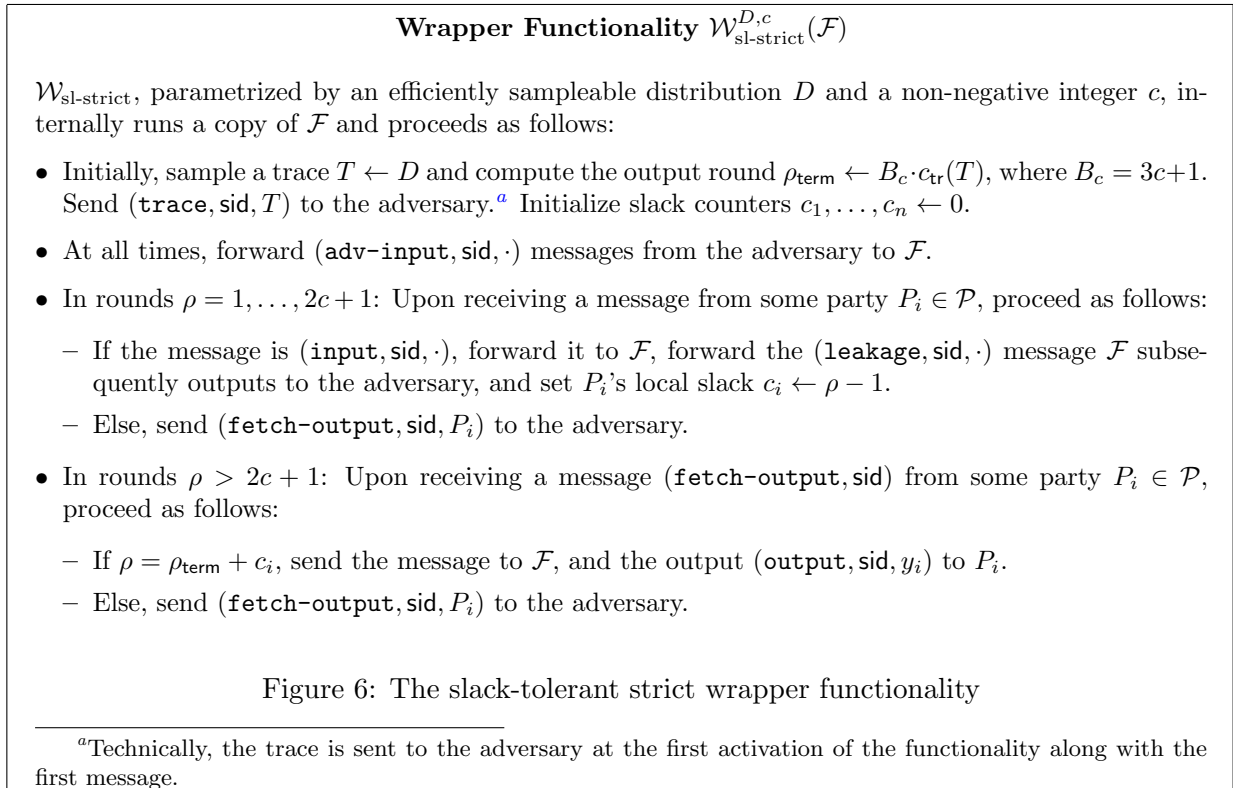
**Wrapper Functionality $\mathcal{W}^{D,c}_{\text{sl-strict}}(\mathcal{F})$**

$\mathcal{W}_{\text{sl-strict}}$, parametrized by an efficiently sampleable distribution $D$ and a non-negative integer $c$, internally runs a copy of $\mathcal{F}$ and proceeds as follows:

• Initially, sample a trace $T \leftarrow D$ and compute the output round $\rho_{\mathsf{term}} \leftarrow B_c \cdot c_{\mathsf{tr}}(T)$, where $B_c = 3c+1$. Send $(\mathtt{trace}, \mathsf{sid}, T)$ to the adversary.$^a$ Initialize slack counters $c_1, \dots, c_n \leftarrow 0$.

• At all times, forward $(\mathtt{adv\text{-}input}, \mathsf{sid}, \cdot)$ messages from the adversary to $\mathcal{F}$.

• In rounds $\rho = 1, \dots, 2c+1$: Upon receiving a message from some party $P_i \in \mathcal{P}$, proceed as follows:

– If the message is $(\mathtt{input}, \mathsf{sid}, \cdot)$, forward it to $\mathcal{F}$, forward the $(\mathtt{leakage}, \mathsf{sid}, \cdot)$ message $\mathcal{F}$ subsequently outputs to the adversary, and set $P_i$'s local slack $c_i \leftarrow \rho - 1$.

– Else, send $(\mathtt{fetch\text{-}output}, \mathsf{sid}, P_i)$ to the adversary.

• In rounds $\rho > 2c+1$: Upon receiving a message $(\mathtt{fetch\text{-}output}, \mathsf{sid})$ from some party $P_i \in \mathcal{P}$, proceed as follows:

– If $\rho = \rho_{\mathsf{term}} + c_i$, send the message to $\mathcal{F}$, and the output $(\mathtt{output}, \mathsf{sid}, y_i)$ to $P_i$.

– Else, send $(\mathtt{fetch\text{-}output}, \mathsf{sid}, P_i)$ to the adversary.

Figure 6: The slack-tolerant strict wrapper functionality

$^a$Technically, the trace is sent to the adversary at the first activation of the functionality along with the first message.